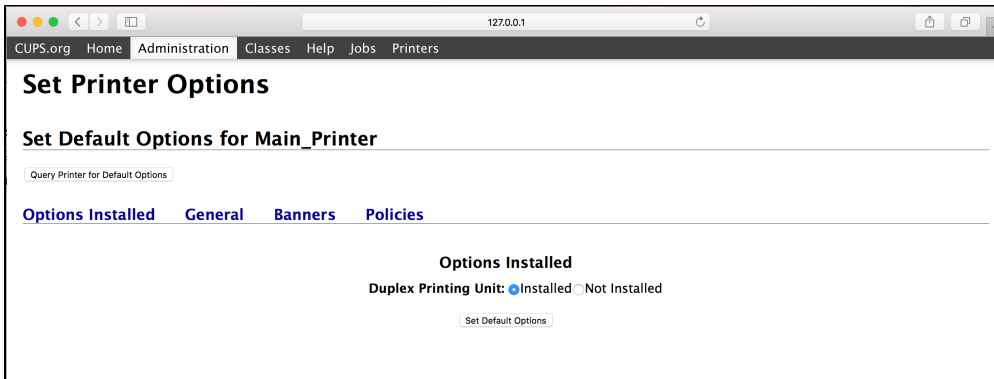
127.0.0.1

CUPS.org Home Administration Classes Help Jobs Printers

Set Printer Options

Set Default Options for Main_Printer

Query Printer for Default Options

Options Installed General Banners Policies

Options Installed

Duplex Printing Unit: Installed Not Installed

Set Default Options